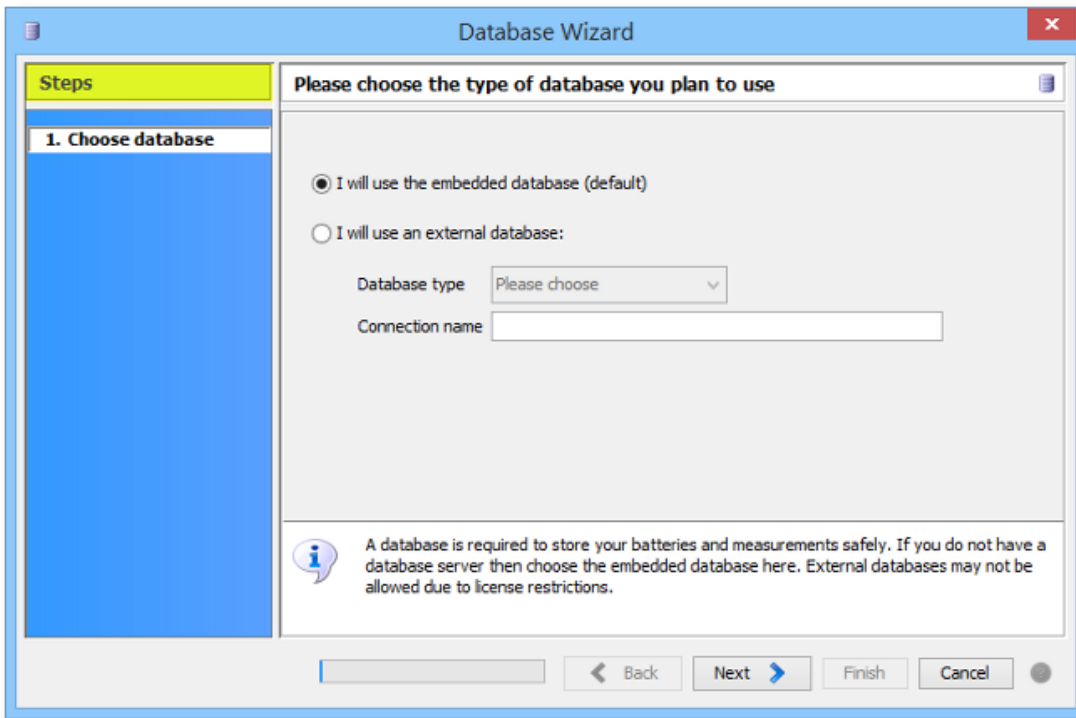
Database Wizard

Steps

1. Choose database

Please choose the type of database you plan to use

I will use the embedded database (default)

I will use an external database:

Database type Please choose

Connection name

A database is required to store your batteries and measurements safely. If you do not have a database server then choose the embedded database here. External databases may not be allowed due to license restrictions.

Back Next Finish Cancel